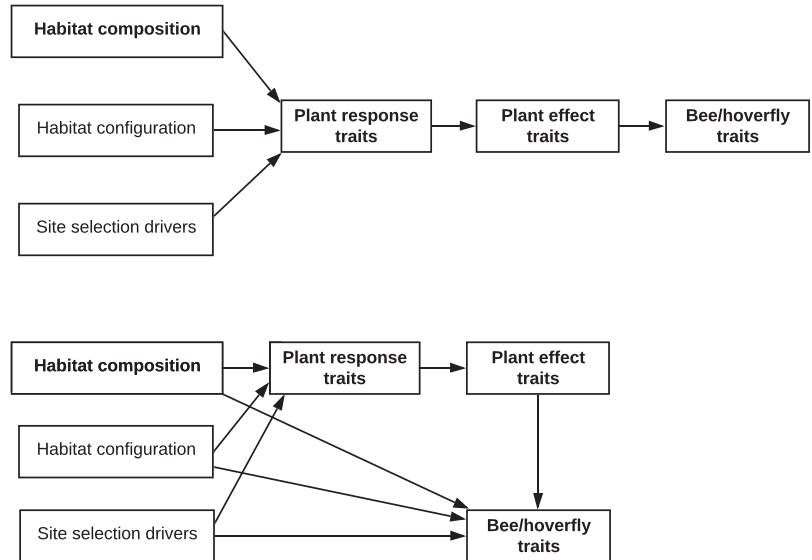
Habitat composition

Habitat configuration

Site selection drivers

Plant response traits

Plant effect traits

Bee/hoverfly traits

Habitat composition

Plant response traits

Plant effect traits

Habitat configuration

Site selection drivers

Bee/hoverfly traits